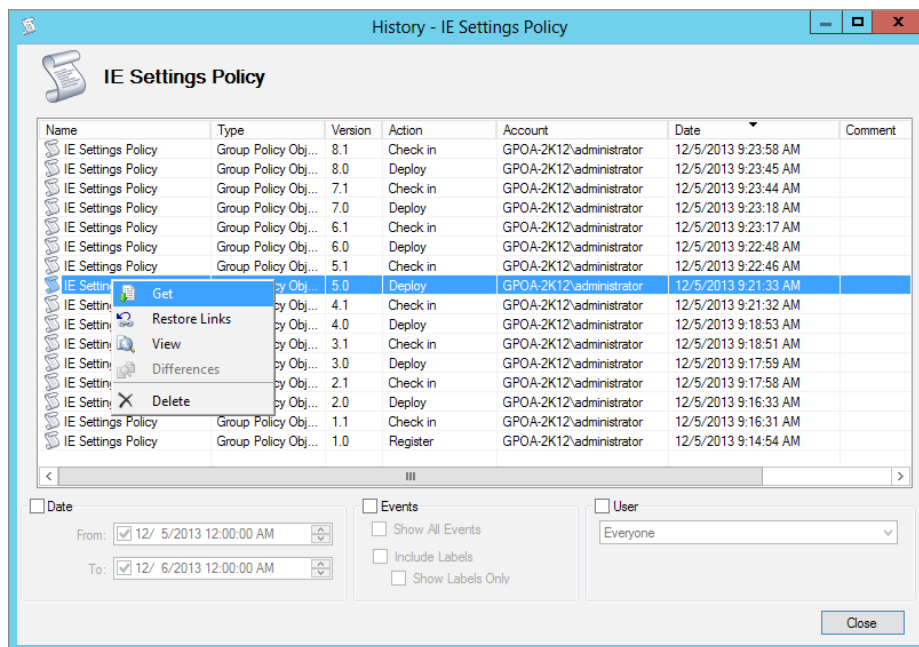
History - IE Settings Policy

IE Settings Policy

| Name | Type | Version | Action | Account | Date | Comment |
|---|---|---|---|---|---|---|
| IE Settings Policy | Group Policy Obj... | 8.1 | Check in | GPOA-2K12\administrator | 12/5/2013 9:23:58 AM | |
| IE Settings Policy | Group Policy Obj... | 8.0 | Deploy | GPOA-2K12\administrator | 12/5/2013 9:23:45 AM | |
| IE Settings Policy | Group Policy Obj... | 7.1 | Check in | GPOA-2K12\administrator | 12/5/2013 9:23:44 AM | |
| IE Settings Policy | Group Policy Obj... | 7.0 | Deploy | GPOA-2K12\administrator | 12/5/2013 9:23:18 AM | |
| IE Settings Policy | Group Policy Obj... | 6.1 | Check in | GPOA-2K12\administrator | 12/5/2013 9:23:17 AM | |
| IE Settings Policy | Group Policy Obj... | 6.0 | Deploy | GPOA-2K12\administrator | 12/5/2013 9:22:48 AM | |
| IE Settings Policy | Group Policy Obj... | 5.1 | Check in | GPOA-2K12\administrator | 12/5/2013 9:22:46 AM | |
| IE Settin | cy Obj... | 5.0 | Deploy | GPOA-2K12\administrator | 12/5/2013 9:21:33 AM | |
| IE Settin | cy Obj... | 4.1 | Check in | GPOA-2K12\administrator | 12/5/2013 9:21:32 AM | |
| IE Settin | cy Obj... | 4.0 | Deploy | GPOA-2K12\administrator | 12/5/2013 9:18:53 AM | |
| IE Settin | cy Obj... | 3.1 | Check in | GPOA-2K12\administrator | 12/5/2013 9:18:51 AM | |
| IE Settin | cy Obj... | 3.0 | Deploy | GPOA-2K12\administrator | 12/5/2013 9:17:59 AM | |
| IE Settin | cy Obj... | 2.1 | Check in | GPOA-2K12\administrator | 12/5/2013 9:17:58 AM | |
| IE Settin | cy Obj... | 2.0 | Deploy | GPOA-2K12\administrator | 12/5/2013 9:16:33 AM | |
| IE Settings Policy | Group Policy Obj... | 1.1 | Check in | GPOA-2K12\administrator | 12/5/2013 9:16:31 AM | |
| IE Settings Policy | Group Policy Obj... | 1.0 | Register | GPOA-2K12\administrator | 12/5/2013 9:14:54 AM | |

Get
Restore Links
View
Differences
Delete

Date
From: 12/ 5/2013 12:00:00 AM
To: 12/ 6/2013 12:00:00 AM

Events
Show All Events
Include Labels
Show Labels Only

User
Everyone

Close